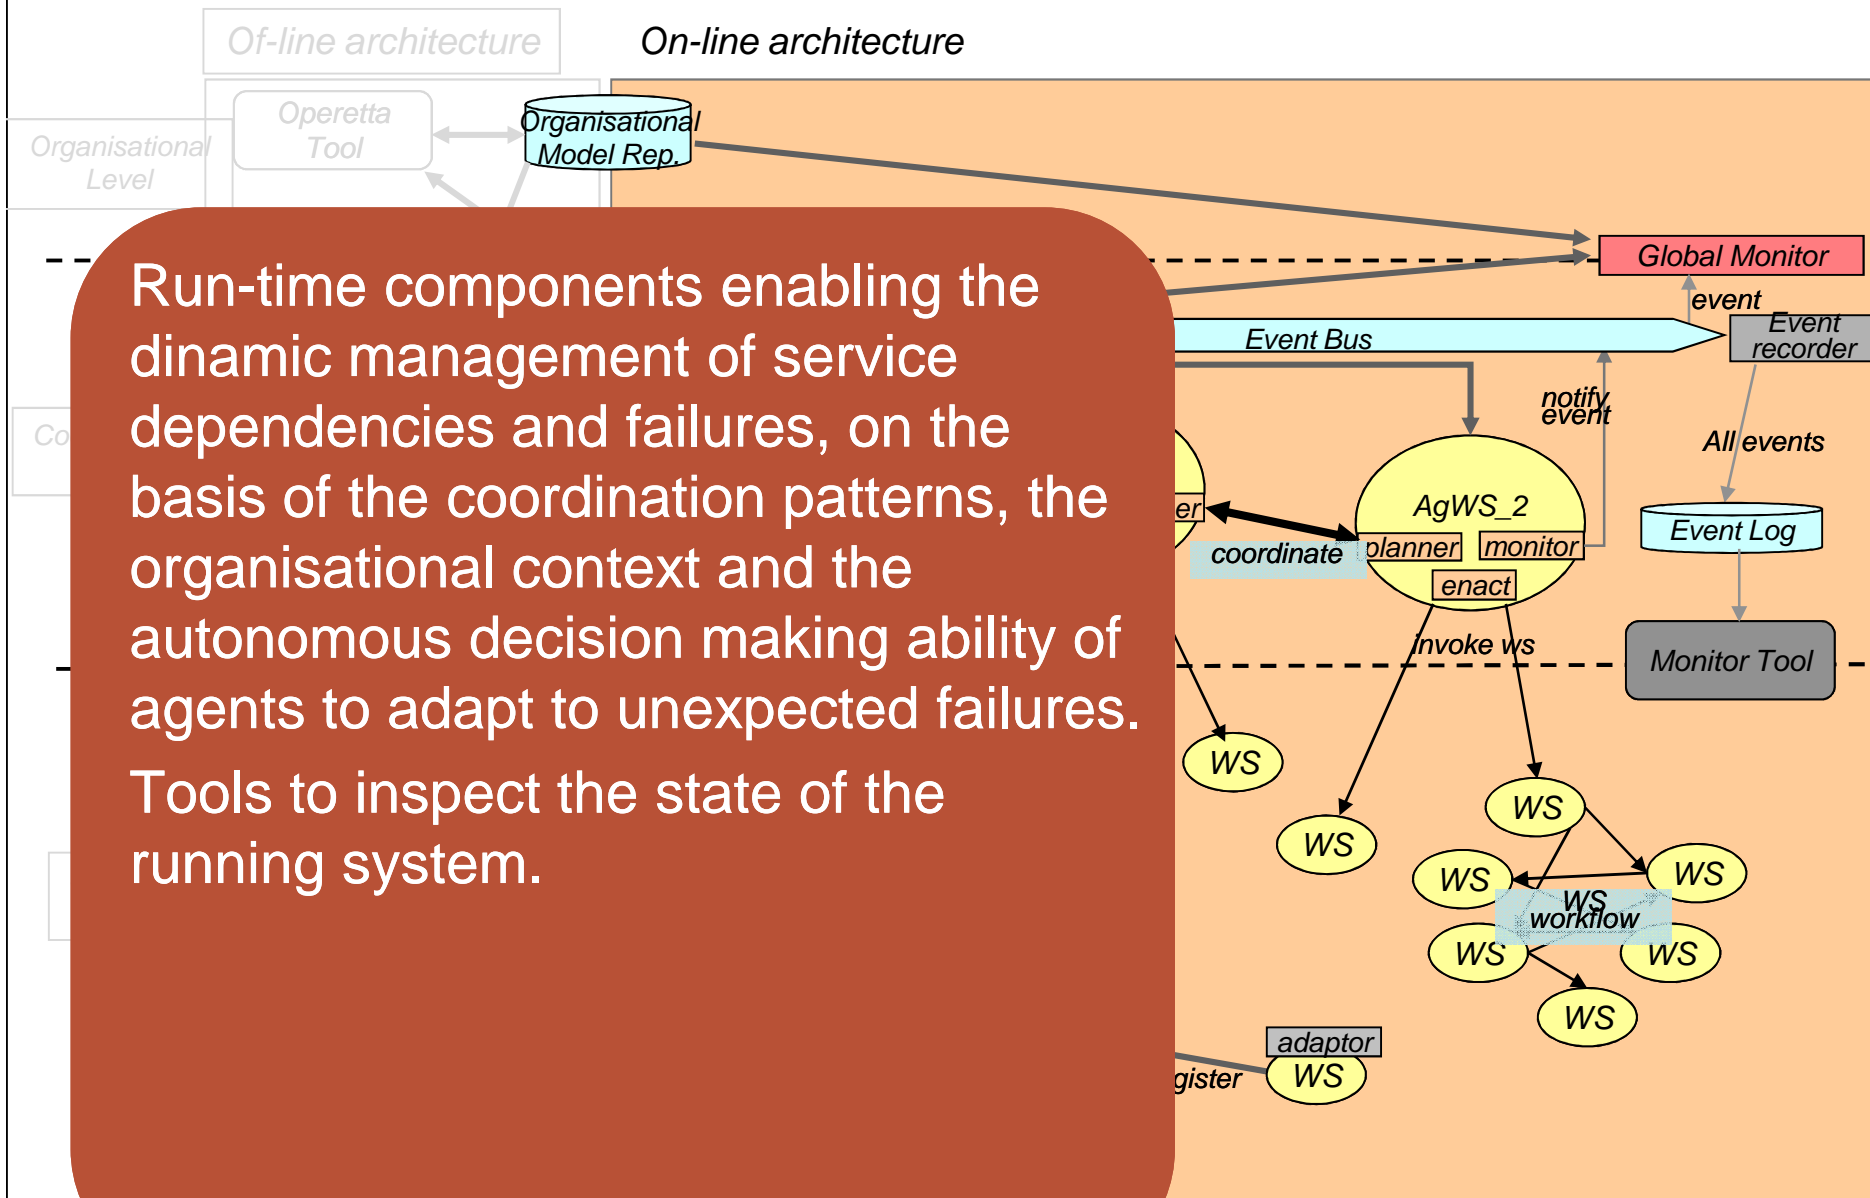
Of-line architecture

On-line architecture

Organisational Level

Operetta Tool

Organisational Model Rep.

Global Monitor

event

Event Bus

Event recorder

notify event

All events

Co

er

coordinate

AgWS_2

planner

monitor

enact

Event Log

invoke ws

Monitor Tool

WS

WS

WS

WS

WS

WS workflow

WS

WS

WS

adaptor

gister

WS

Run-time components enabling the dinamic management of service dependencies and failures, on the basis of the coordination patterns, the organisational context and the autonomous decision making ability of agents to adapt to unexpected failures.

Tools to inspect the state of the running system.